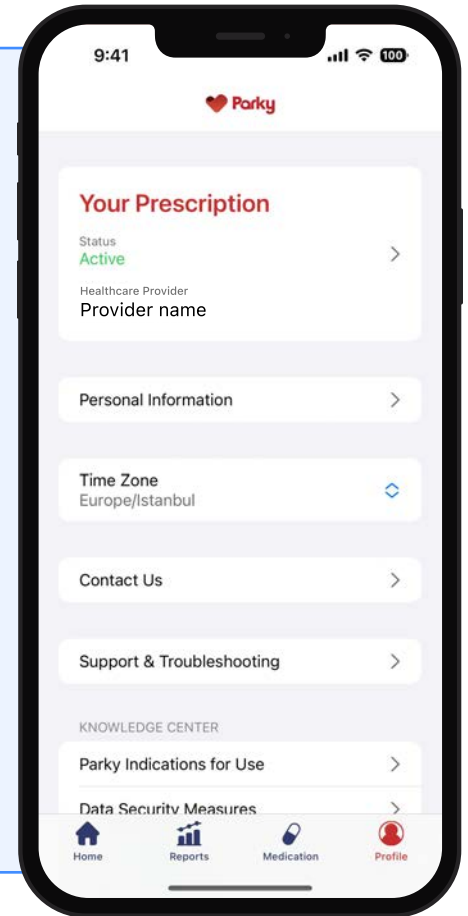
9:41

100

Parky

Your Prescription

Status
Active

Healthcare Provider
Provider name

Personal Information

Time Zone
Europe/Istanbul

Contact Us

Support & Troubleshooting

KNOWLEDGE CENTER

Parky Indications for Use

Data Security Measures

Home
Reports
Medication
Profile